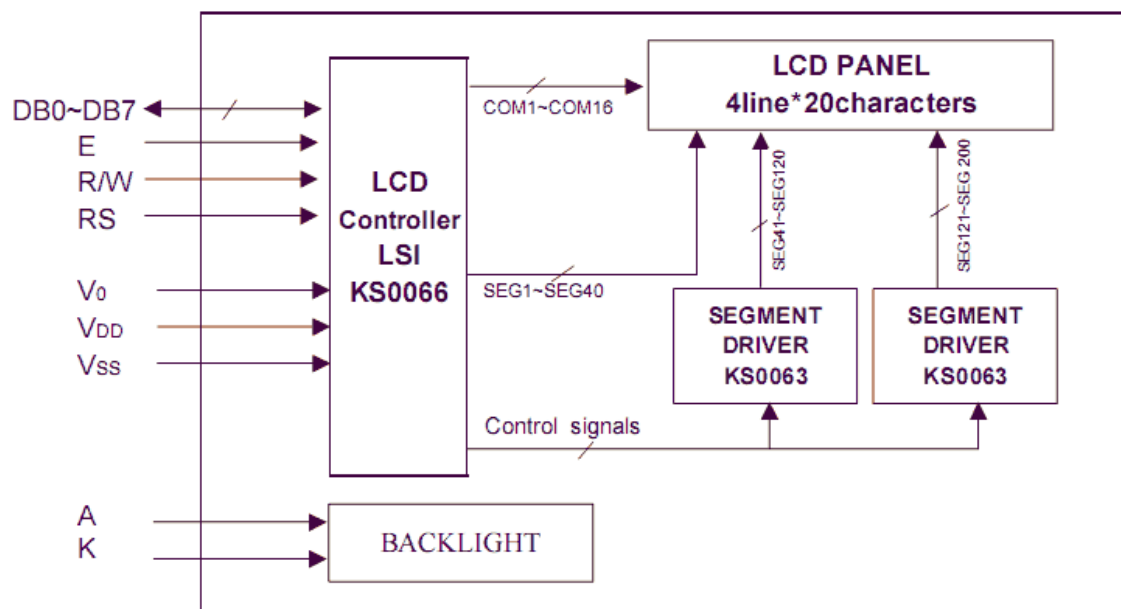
DB0~DB7
E
R/W
RS
V0
VDD
VSS
A
K

LCD
Controller
LSI
KS0066

COM1~COM16

LCD PANEL
4line*20characters

SEG1~SEG40

SEG41~SEG120

SEG121~SEG 200

SEGMENT
DRIVER
KS0063

SEGMENT
DRIVER
KS0063

Control signals

BACKLIGHT